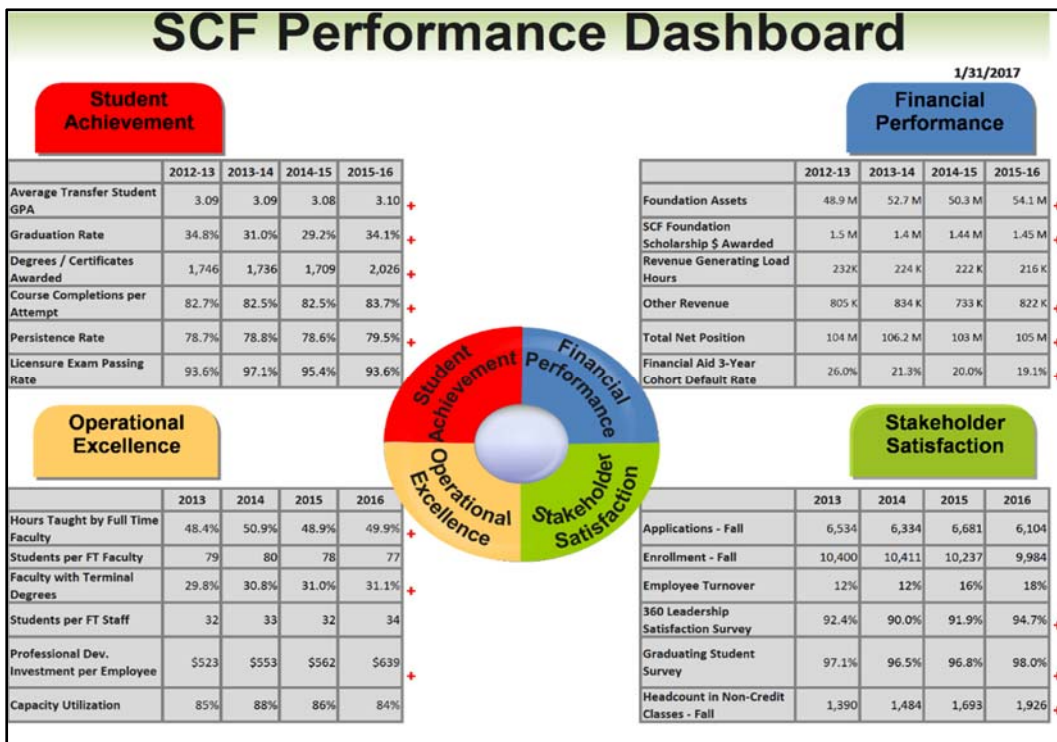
SCF Performance Dashboard

1/31/2017

Student Achievement

| | 2012-13 | 2013-14 | 2014-15 | 2015-16 |
|---|---|---|---|---|
| Average Transfer Student GPA | 3.09 | 3.09 | 3.08 | 3.10 |
| Graduation Rate | 34.8% | 31.0% | 29.2% | 34.1% |
| Degrees / Certificates Awarded | 1,746 | 1,736 | 1,709 | 2,026 |
| Course Completions per Attempt | 82.7% | 82.5% | 82.5% | 83.7% |
| Persistence Rate | 78.7% | 78.8% | 78.6% | 79.5% |
| Licensure Exam Passing Rate | 93.6% | 97.1% | 95.4% | 93.6% |

Financial Performance

| | 2012-13 | 2013-14 | 2014-15 | 2015-16 |
|---|---|---|---|---|
| Foundation Assets | 48.9 M | 52.7 M | 50.3 M | 54.1 M |
| SCF Foundation Scholarship $ Awarded | 1.5 M | 1.4 M | 1.44 M | 1.45 M |
| Revenue Generating Load Hours | 232K | 224 K | 222 K | 216 K |
| Other Revenue | 805 K | 834 K | 733 K | 822 K |
| Total Net Position | 104 M | 106.2 M | 103 M | 105 M |
| Financial Aid 3-Year Cohort Default Rate | 26.0% | 21.3% | 20.0% | 19.1% |

Student Achievement
Financial Performance
Operational Excellence
Stakeholder Satisfaction

Operational Excellence

| | 2013 | 2014 | 2015 | 2016 |
|---|---|---|---|---|
| Hours Taught by Full Time Faculty | 48.4% | 50.9% | 48.9% | 49.9% |
| Students per FT Faculty | 79 | 80 | 78 | 77 |
| Faculty with Terminal Degrees | 29.8% | 30.8% | 31.0% | 31.1% |
| Students per FT Staff | 32 | 33 | 32 | 34 |
| Professional Dev. Investment per Employee | $523 | $553 | $562 | $639 |
| Capacity Utilization | 85% | 88% | 86% | 84% |

Stakeholder Satisfaction

| | 2013 | 2014 | 2015 | 2016 |
|---|---|---|---|---|
| Applications - Fall | 6,534 | 6,334 | 6,681 | 6,104 |
| Enrollment - Fall | 10,400 | 10,411 | 10,237 | 9,984 |
| Employee Turnover | 12% | 12% | 16% | 18% |
| 360 Leadership Satisfaction Survey | 92.4% | 90.0% | 91.9% | 94.7% |
| Graduating Student Survey | 97.1% | 96.5% | 96.8% | 98.0% |
| Headcount in Non-Credit Classes - Fall | 1,390 | 1,484 | 1,693 | 1,926 |